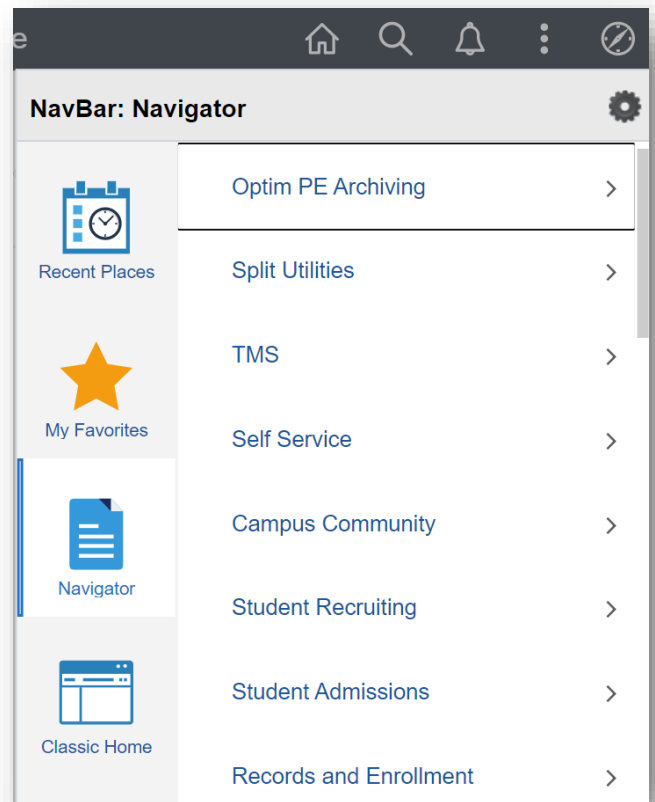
e

NavBar: Navigator

Recent Places

My Favorites

Navigator

Classic Home

Optim PE Archiving >

Split Utilities >

TMS >

Self Service >

Campus Community >

Student Recruiting >

Student Admissions >

Records and Enrollment >